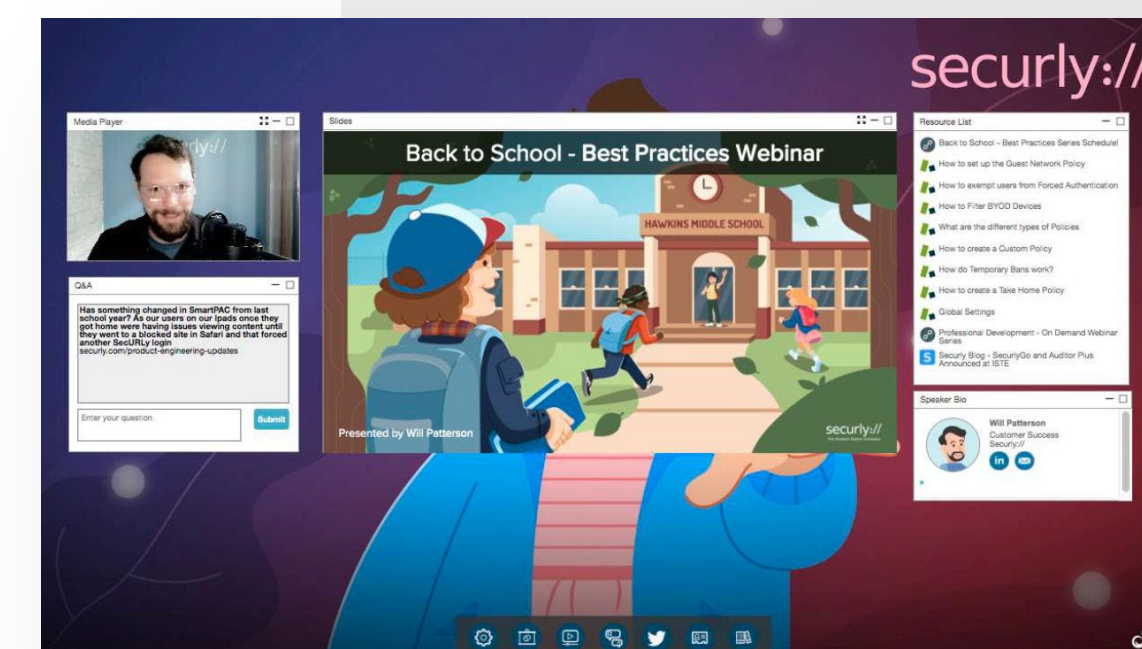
securly://

Media Player

Q&A

Has something changed in SmartPAC from last school year? As our users on our Ipads once they got home were having issues viewing content until they went to a blocked site in Safari and that forced another SecURLy login
securly.com/product-engineering-updates

Enter your question

Submit

Slides

Back to School - Best Practices Webinar

HAWKINS MIDDLE SCHOOL

Presented by Will Patterson

securly://

Resource List

Back to School - Best Practices Series Schedule!

How to set up the Guest Network Policy

How to exempt users from Forced Authentication

How to Filter BYOD Devices

What are the different types of Policies

How to create a Custom Policy

How do Temporary Bans work?

How to create a Take Home Policy

Global Settings

Professional Development - On Demand Webinar Series

Securly Blog - SecurlyGo and Auditor Plus Announced at ISTE

Speaker Bio

Will Patterson
Customer Success
Securly://